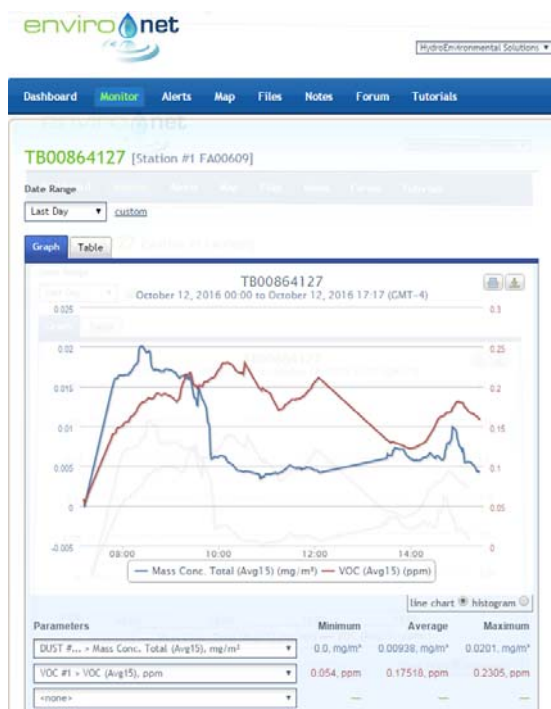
enviro net

HydroEnvironmental Solutions ▾

Dashboard Monitor Alerts Map Files Notes Forum Tutorials

TB00864127 [Station #1 FA00609]

Date Range

Last Day ▾ custom

Graph Table

TB00864127
October 12, 2016 00:00 to October 12, 2016 17:17 (GMT-4)

0.025
0.02
0.015
0.01
0.005
0
-0.005

0.3
0.25
0.2
0.15
0.1
0.05
0

08:00 10:00 12:00 14:00

Mass Conc. Total (Avg15) (mg/m³) VOC (Avg15) (ppm)

line chart ◉ histogram ○

| Parameters | Minimum | Average | Maximum |
|---|---|---|---|
| DUST #... » Mass Conc. Total (Avg15), mg/m³ ▾ | 0.0, mg/m³ | 0.00938, mg/m³ | 0.0201, mg/m³ |
| VOC #1 » VOC (Avg15), ppm ▾ | 0.054, ppm | 0.17518, ppm | 0.2305, ppm |
| <none> ▾ | — | — | — |